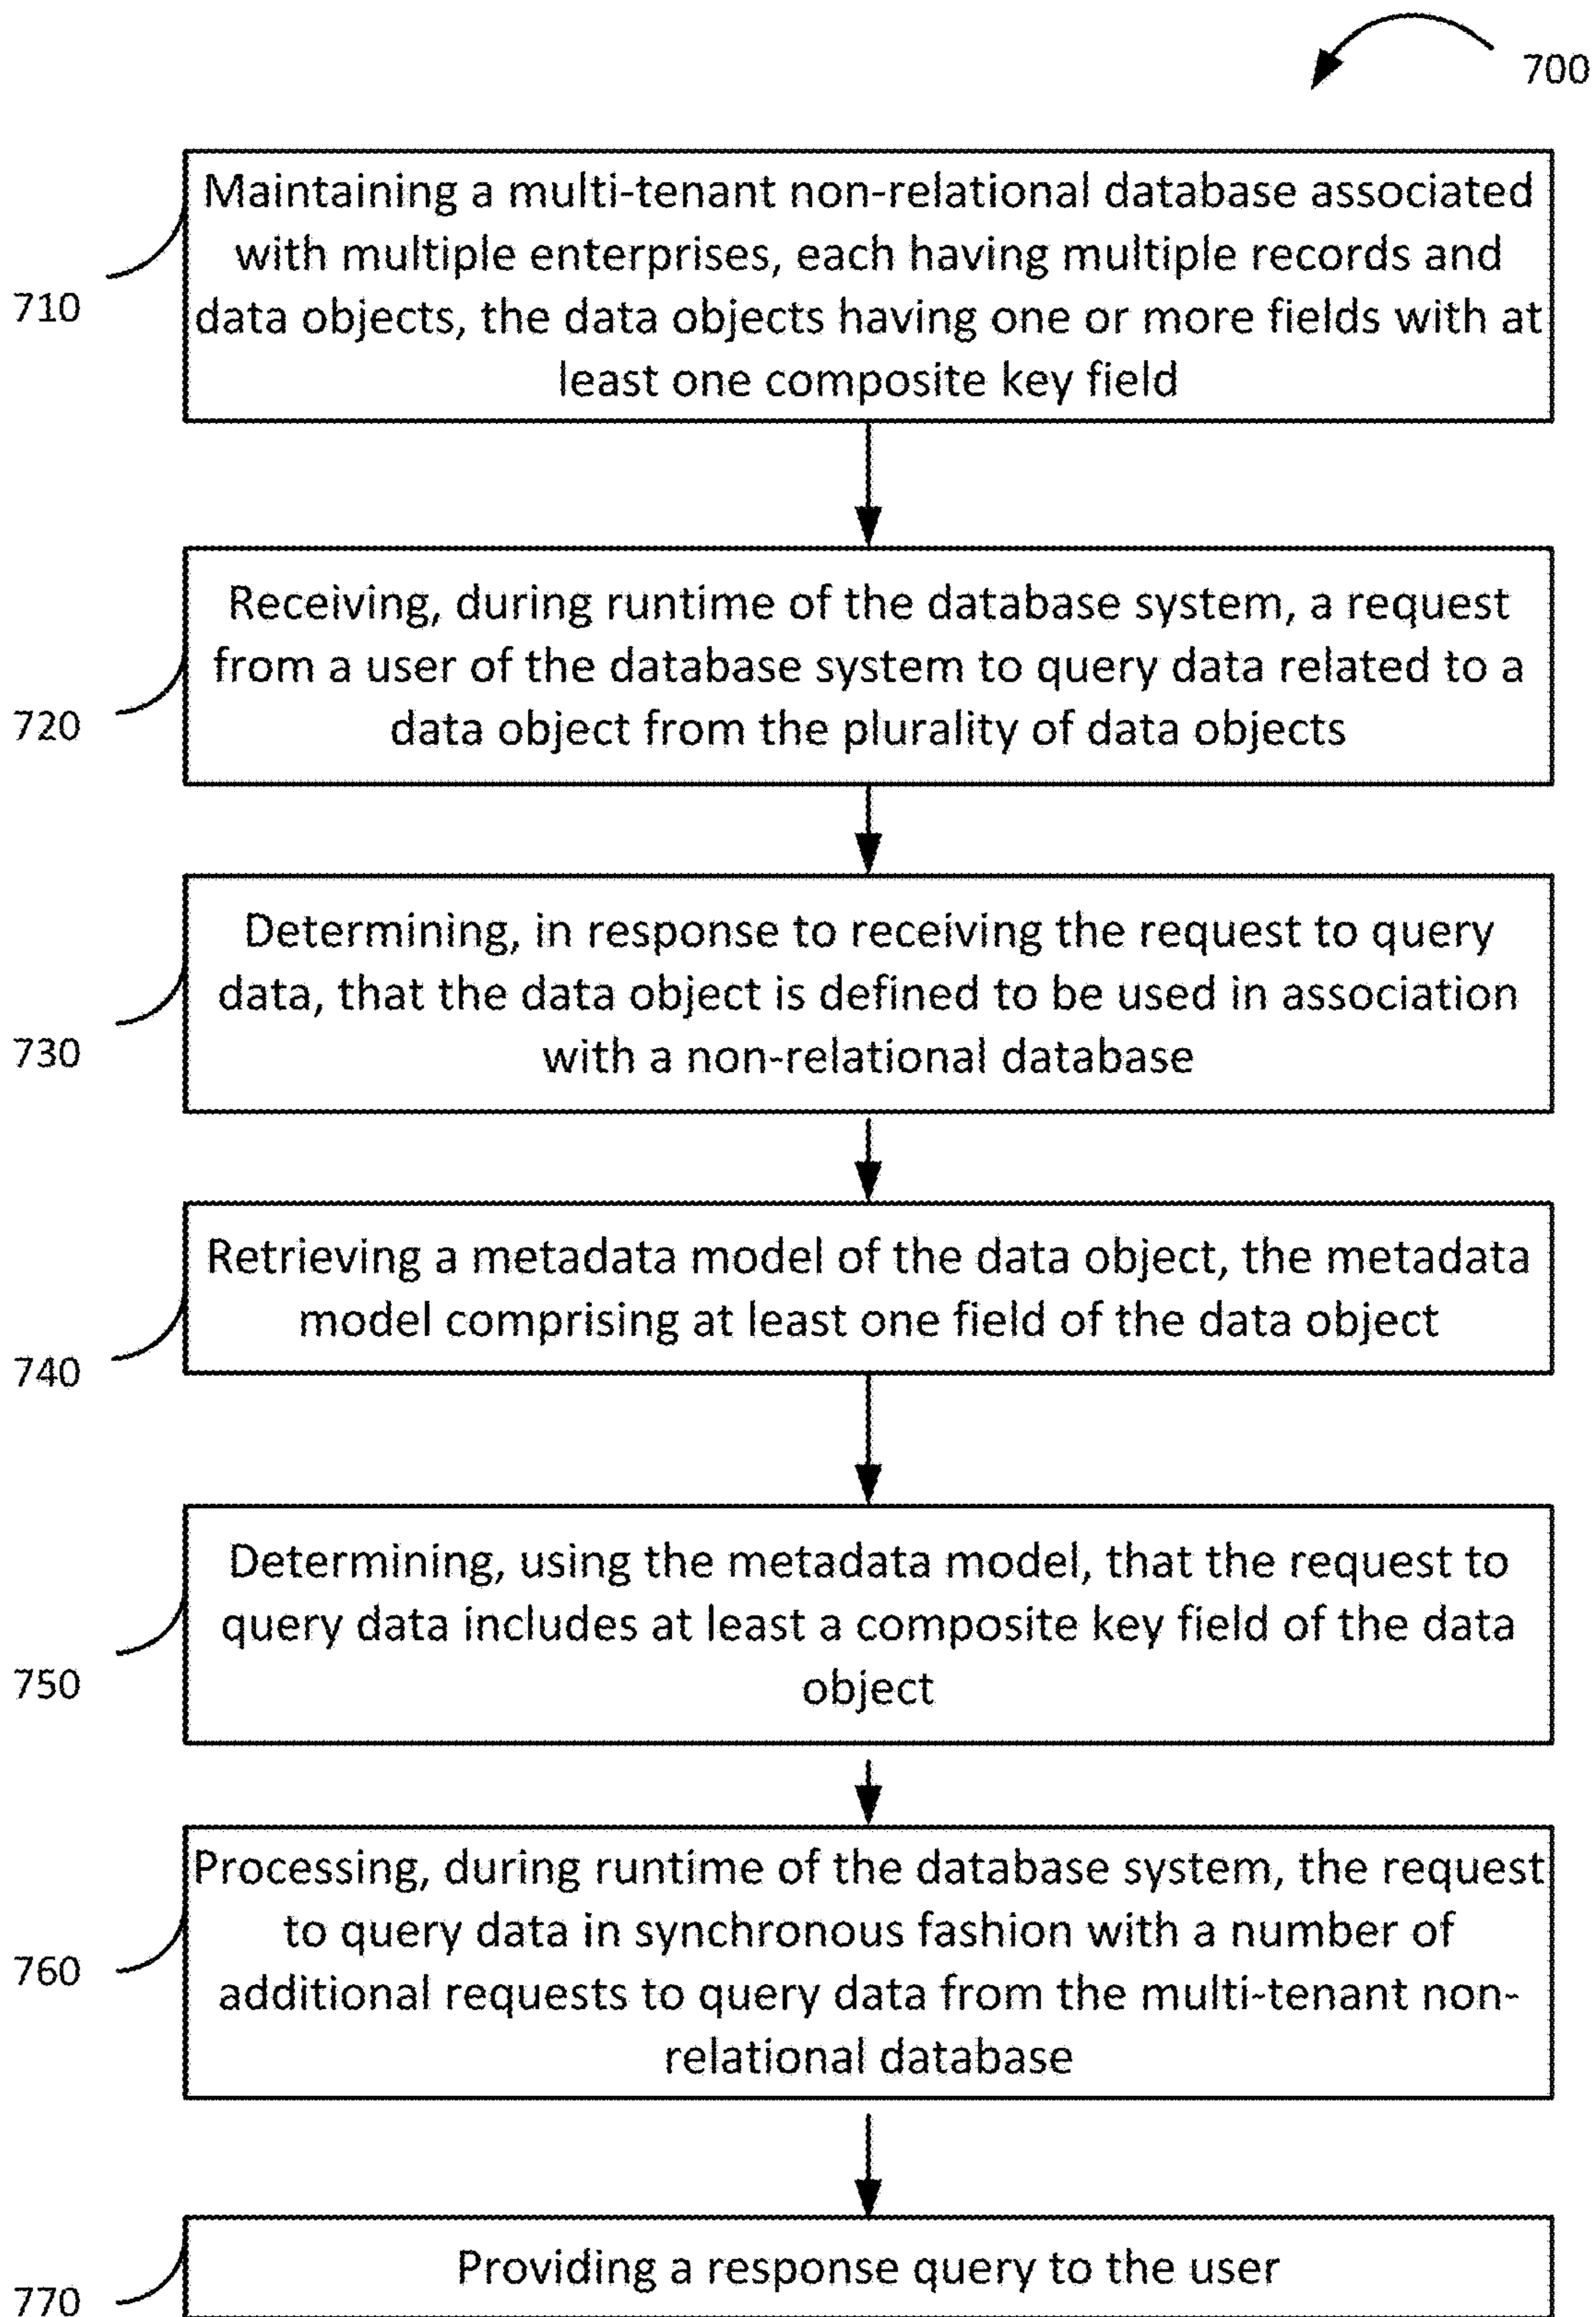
700

710

Maintaining a multi-tenant non-relational database associated with multiple enterprises, each having multiple records and data objects, the data objects having one or more fields with at least one composite key field

720

Receiving, during runtime of the database system, a request from a user of the database system to query data related to a data object from the plurality of data objects

730

Determining, in response to receiving the request to query data, that the data object is defined to be used in association with a non-relational database

740

Retrieving a metadata model of the data object, the metadata model comprising at least one field of the data object

750

Determining, using the metadata model, that the request to query data includes at least a composite key field of the data object

760

Processing, during runtime of the database system, the request to query data in synchronous fashion with a number of additional requests to query data from the multi-tenant non-relational database

770

Providing a response query to the user